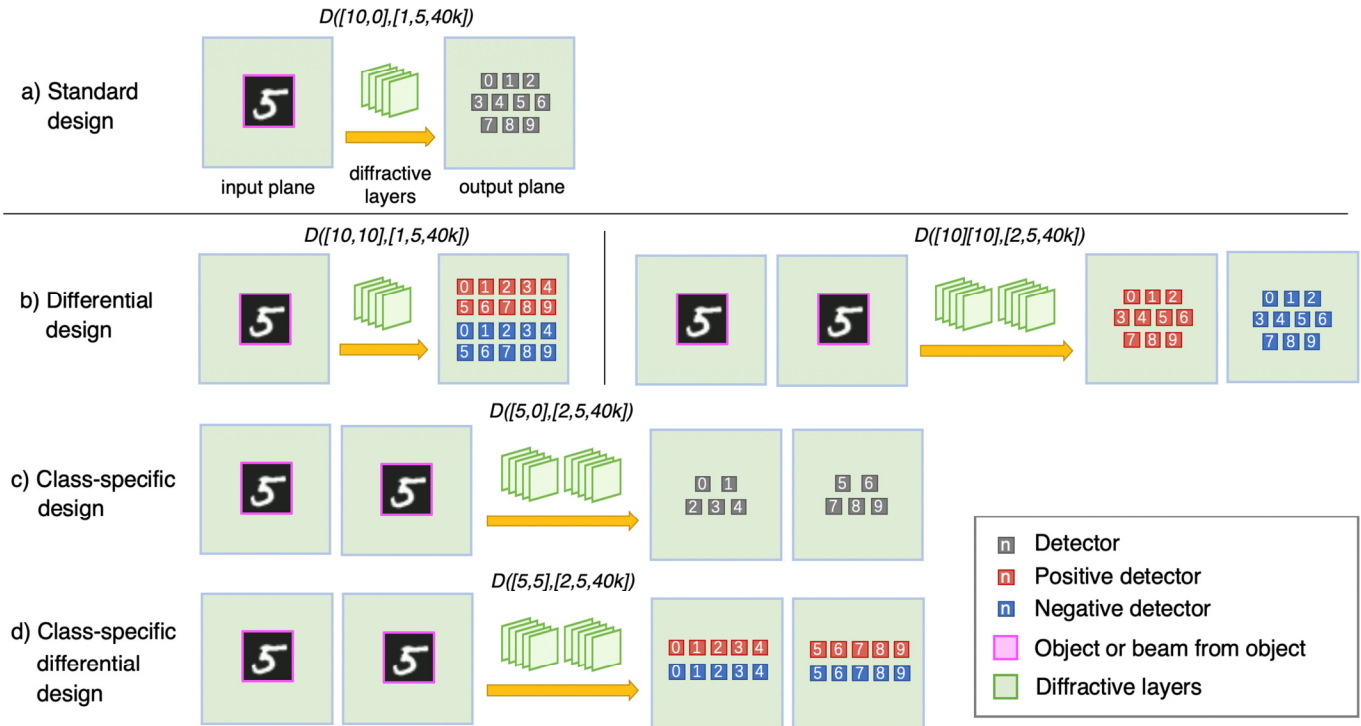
D([10,0],[1,5,40k])

a) Standard design

5

input plane

diffractive layers

0 1 2
3 4 5 6
7 8 9

output plane

D([10,10],[1,5,40k])

b) Differential design

5

0 1 2 3 4
5 6 7 8 9
0 1 2 3 4
5 6 7 8 9

D([10][10],[2,5,40k])

5

5

0 1 2
3 4 5 6
7 8 9

0 1 2
3 4 5 6
7 8 9

D([5,0],[2,5,40k])

c) Class-specific design

5

5

0 1
2 3 4

5 6
7 8 9

D([5,5],[2,5,40k])

d) Class-specific differential design

5

5

0 1 2 3 4
0 1 2 3 4

5 6 7 8 9
5 6 7 8 9

n Detector
n Positive detector
n Negative detector
Object or beam from object
Diffractive layers